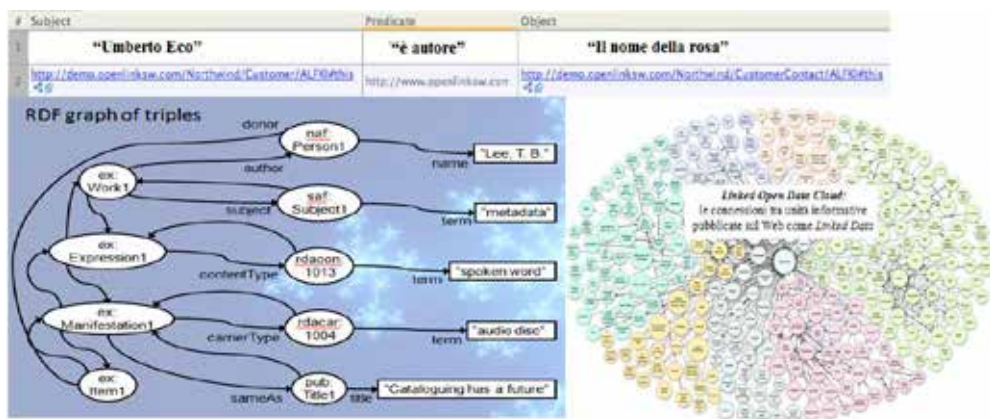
| # | Subject | Predicate | Object |
|---|---|---|---|
| 1 | "Umberto Eco" | "è autore" | "Il nome della rosa" |
| 2 | http://demo.openlinksw.com/Northwind/Customer/ALFKI#this | http://www.openlinksw.com | http://demo.openlinksw.com/Northwind/CustomerContact/ALFKI#this |

RDF graph of triples

donor
naf: Person1
name
"Lee, T. B."
ex: Work1
author
saf: Subject1
term
"metadata"
subject
ex: Expression1
rdacon: 1013
contentType
term
"spoken word"
ex: Manifestation1
rdacar: 1004
carrierType
term
"audio disc"
ex: Item1
pub: Title1
sameAs
title
"Cataloguing has a future"

Linked Open Data Cloud: le connessioni tra unità informative pubblicate sul Web come Linked Data